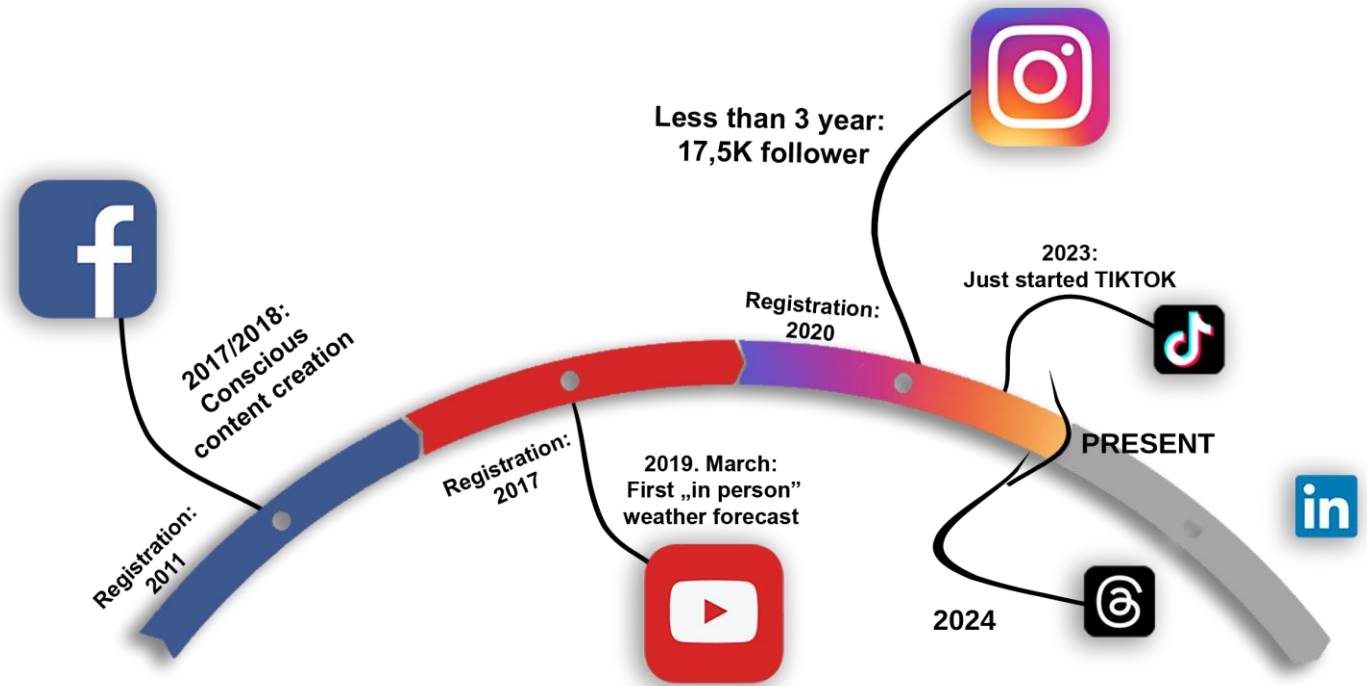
Less than 3 year:
17,5K follower

2017/2018:
Conscious
content creation

2023:
Just started TIKTOK

Registration:
2020

Registration:
2017

2019. March:
First „in person”
weather forecast

PRESENT

Registration:
2011

2024